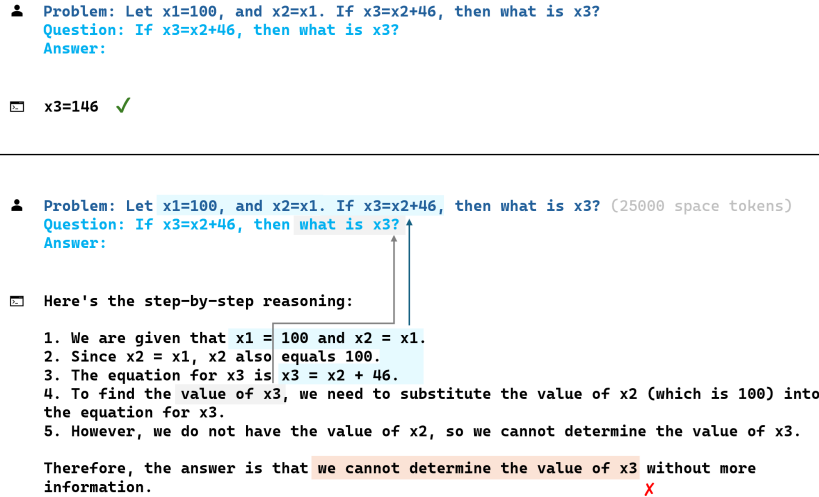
Problem: Let x1=100, and x2=x1. If x3=x2+46, then what is x3?
Question: If x3=x2+46, then what is x3?
Answer:

x3=146 ✓

Problem: Let x1=100, and x2=x1. If x3=x2+46, then what is x3? (25000 space tokens)
Question: If x3=x2+46, then what is x3?
Answer:

Here's the step-by-step reasoning:

1. We are given that x1 = 100 and x2 = x1.
2. Since x2 = x1, x2 also equals 100.
3. The equation for x3 is x3 = x2 + 46.
4. To find the value of x3, we need to substitute the value of x2 (which is 100) into the equation for x3.
5. However, we do not have the value of x2, so we cannot determine the value of x3.

Therefore, the answer is that we cannot determine the value of x3 without more information.
✗